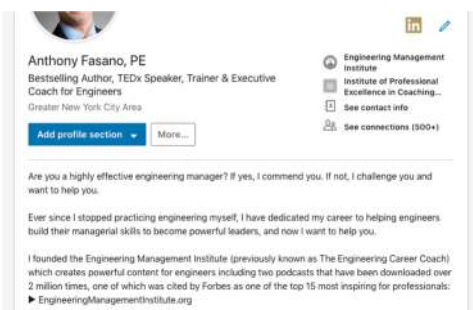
Anthony Fasano, PE

Bestselling Author, TEDx Speaker, Trainer & Executive Coach for Engineers

Greater New York City Area

Add profile section

More...

Engineering Management Institute

Institute of Professional Excellence in Coaching...

See contact info

See connections (500+)

Are you a highly effective engineering manager? If yes, I commend you. If not, I challenge you and want to help you.

Ever since I stopped practicing engineering myself, I have dedicated my career to helping engineers build their managerial skills to become powerful leaders, and now I want to help you.

I founded the Engineering Management Institute (previously known as The Engineering Career Coach) which creates powerful content for engineers including two podcasts that have been downloaded over 2 million times, one of which was cited by Forbes as one of the top 15 most inspiring for professionals:
▶ EngineeringManagementInstitute.org